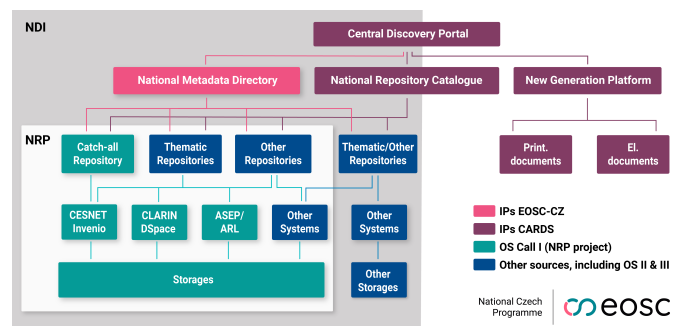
NDI

Central Discovery Portal

National Metadata Directory

National Repository Catalogue

New Generation Platform

NRP

Catch-all Repository

Thematic Repositories

Other Repositories

Thematic/Other Repositories

Print. documents

El. documents

CESNET Invenio

CLARIN DSpace

ASEP/ ARL

Other Systems

Other Systems

Storages

Other Storages

IPs EOSC-CZ

IPs CARDS

OS Call I (NRP project)

Other sources, including OS II & III

National Czech Programme

eosc